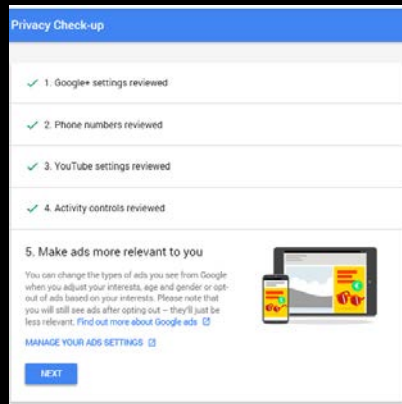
Privacy Check-up

✓ 1. Google+ settings reviewed

✓ 2. Phone numbers reviewed

✓ 3. YouTube settings reviewed

✓ 4. Activity controls reviewed

5. Make ads more relevant to you

You can change the types of ads you see from Google when you adjust your interests, age and gender or opt-out of ads based on your interests. Please note that you will still see ads after opting out – they'll just be less relevant. Find out more about Google ads

MANAGE YOUR ADS SETTINGS

NEXT